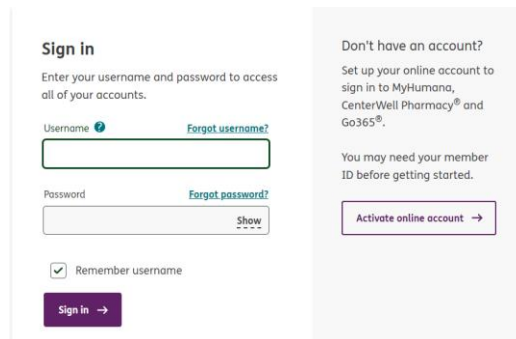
Sign in

Enter your username and password to access all of your accounts.

Username

Forgot username?

Password

Forgot password?

Show

Remember username

Sign in →

Don't have an account?

Set up your online account to sign in to MyHumana, CenterWell Pharmacy® and Go365®.

You may need your member ID before getting started.

Activate online account →